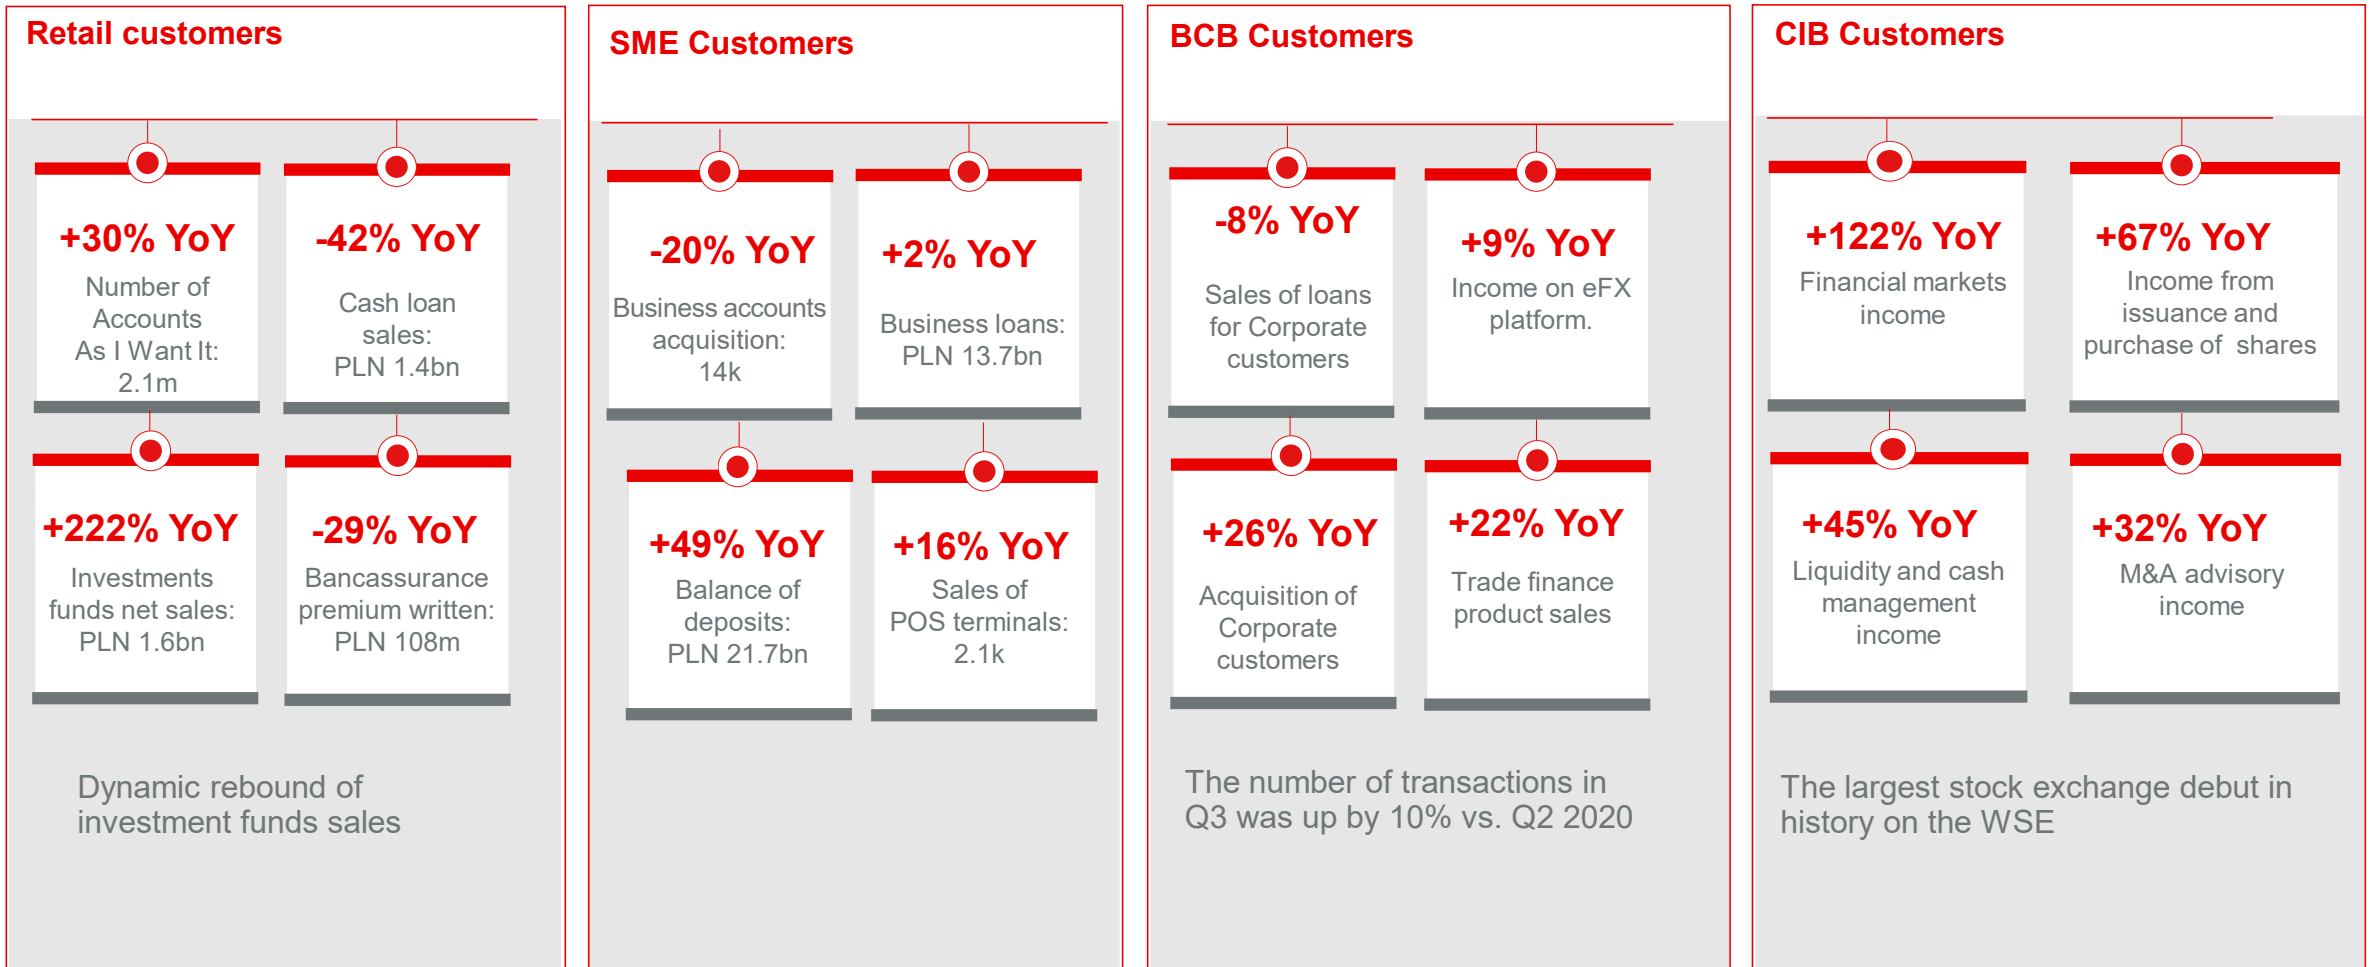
Retail customers

+30% YoY
Number of Accounts As I Want It: 2.1m

-42% YoY
Cash loan sales: PLN 1.4bn

+222% YoY
Investments funds net sales: PLN 1.6bn

-29% YoY
Bancassurance premium written: PLN 108m

Dynamic rebound of investment funds sales

SME Customers

-20% YoY
Business accounts acquisition: 14k

+2% YoY
Business loans: PLN 13.7bn

+49% YoY
Balance of deposits: PLN 21.7bn

+16% YoY
Sales of POS terminals: 2.1k

BCB Customers

-8% YoY
Sales of loans for Corporate customers

+9% YoY
Income on eFX platform.

+26% YoY
Acquisition of Corporate customers

+22% YoY
Trade finance product sales

The number of transactions in Q3 was up by 10% vs. Q2 2020

CIB Customers

+122% YoY
Financial markets income

+67% YoY
Income from issuance and purchase of shares

+45% YoY
Liquidity and cash management income

+32% YoY
M&A advisory income

The largest stock exchange debut in history on the WSE